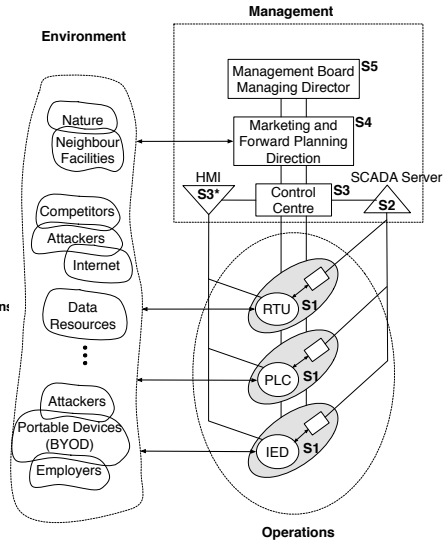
Management

Environment

Management Board Managing Director S5

Marketing and Forward Planning Direction S4

Nature

Neighbour Facilities

HMI

S3*

Control Centre S3

SCADA Server

S2

Competitors

Attackers

Internet

ns

Data Resources

RTU S1

PLC S1

Attackers

Portable Devices (BYOD)

Employers

IED S1

Operations